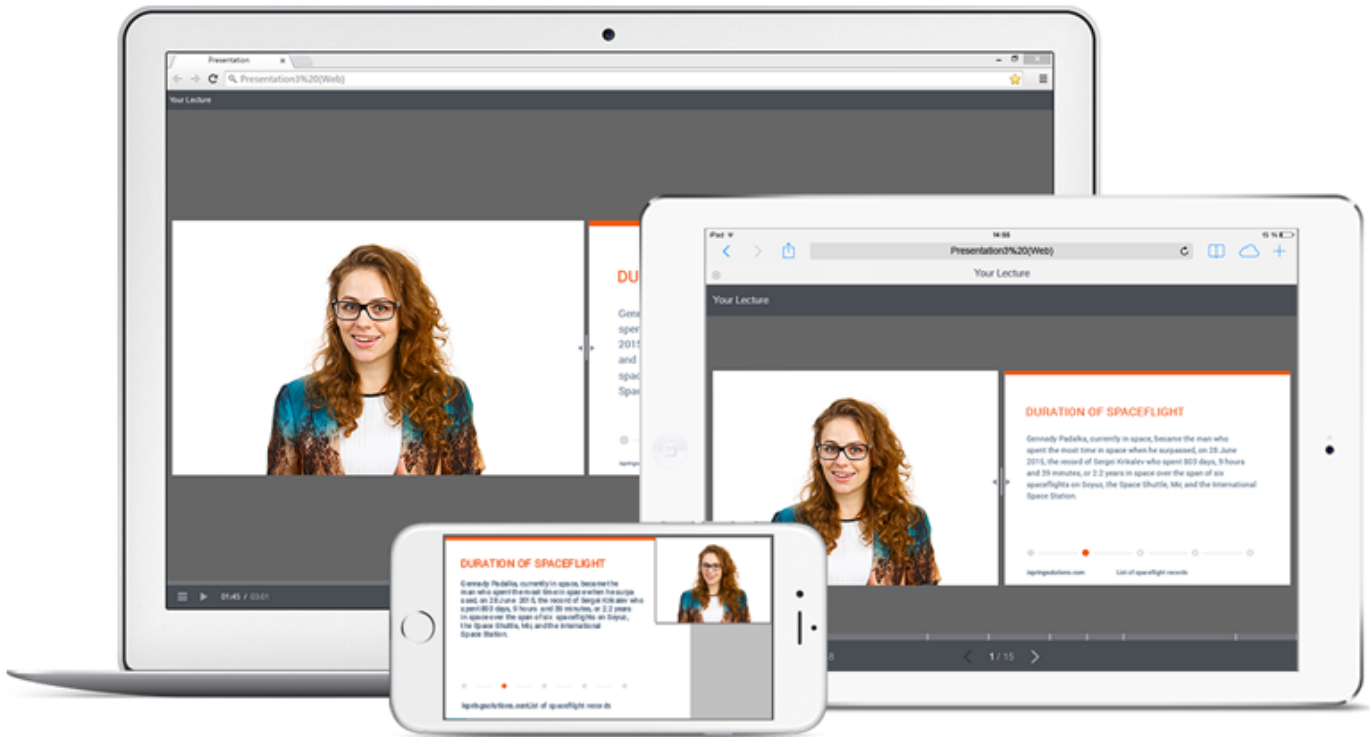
Presentation

Presentation3%20(Web)

Your Lecture

DU

Genn
spen
2015
and
spac
Spac

01:45 / 03:01

iPad

14:55

15 %

Presentation3%20(Web)

Your Lecture

Your Lecture

DURATION OF SPACEFLIGHT

Gennady Padalka, currently in space, became the man who spent the most time in space when he surpassed, on 28 June 2015, the record of Sergei Krikalev who spent 803 days, 9 hours and 39 minutes, or 2.2 years in space over the span of six spaceflights on Soyuz, the Space Shuttle, Mir, and the International Space Station.

ispringsolutions.com

List of spaceflight records

1 / 15

DURATION OF SPACEFLIGHT

Gennady Padalka, currently in space, became the man who spent the most time in space when he surpassed, on 28 June 2015, the record of Sergei Krikalev who spent 803 days, 9 hours and 39 minutes, or 2.2 years in space over the span of six spaceflights on Soyuz, the Space Shuttle, Mir, and the International Space Station.

ispringsolutions.com

List of spaceflight records